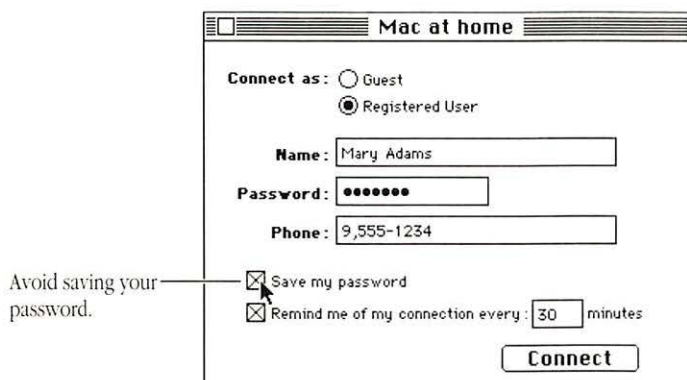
Mac at home

Connect as: Guest

Registered User

Name: Mary Adams

Password: •••••••

Phone: 9,555-1234

Avoid saving your password.

Save my password

Remind me of my connection every: 30 minutes

Connect